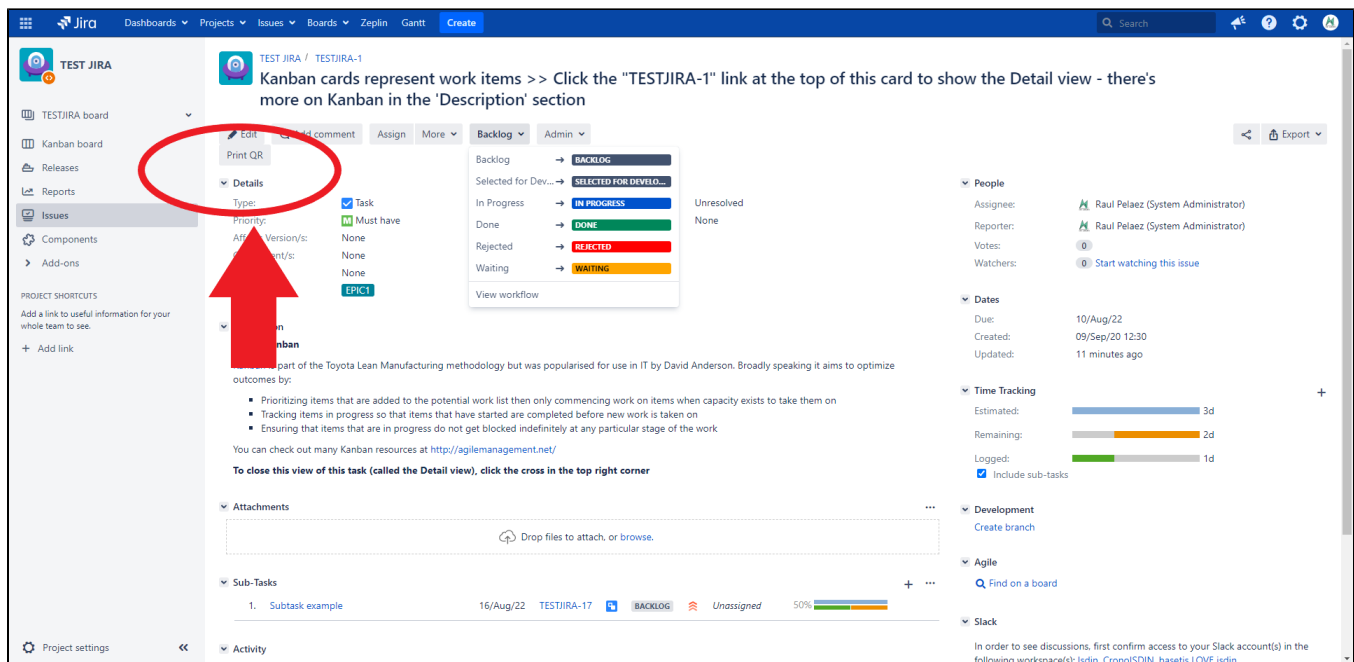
Jira Dashboards Projects Issues Boards Zeplin Gantt Create

Search

TEST JIRA

TESTJIRA board

Kanban board

Releases

Reports

Issues

Components

Add-ons

PROJECT SHORTCUTS

Add a link to useful information for your whole team to use.

+ Add link

Project settings

TEST JIRA / TESTJIRA-1

Kanban cards represent work items >> Click the "TESTJIRA-1" link at the top of this card to show the Detail view - there's more on Kanban in the 'Description' section

Edit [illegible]dd comment Assign More Backlog Admin

Export

Print QR

Details

Type: Task

Priority: Must have

Aff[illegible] Version/s: None

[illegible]ent/s: None

None

EPIC1

Backlog → BACKLOG

Selected for Dev... → SELECTED FOR DEVELO...

In Progress → IN PROGRESS

Done → DONE

Rejected → REJECTED

Waiting → WAITING

View workflow

Unresolved

None

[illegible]on

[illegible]nban

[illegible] part of the Toyota Lean Manufacturing methodology but was popularised for use in IT by David Anderson. Broadly speaking it aims to optimize outcomes by:

- Prioritizing items that are added to the potential work list then only commencing work on items when capacity exists to take them on
- Tracking items in progress so that items that have started are completed before new work is taken on
- Ensuring that items that are in progress do not get blocked indefinitely at any particular stage of the work

You can check out many Kanban resources at http://agilemanagement.net/

**To close this view of this task (called the Detail view), click the cross in the top right corner**

Attachments

Drop files to attach, or browse.

Sub-Tasks

1. Subtask example 16/Aug/22 TESTJIRA-17 BACKLOG Unassigned 50%

Activity

People

Assignee: Raul Pelaez (System Administrator)

Reporter: Raul Pelaez (System Administrator)

Votes: 0

Watchers: 0 Start watching this issue

Dates

Due: 10/Aug/22

Created: 09/Sep/20 12:30

Updated: 11 minutes ago

Time Tracking

Estimated: 3d

Remaining: 2d

Logged: 1d

Include sub-tasks

Development

Create branch

Agile

Find on a board

Slack

In order to see discussions, first confirm access to your Slack account(s) in the following workspace(s): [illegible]